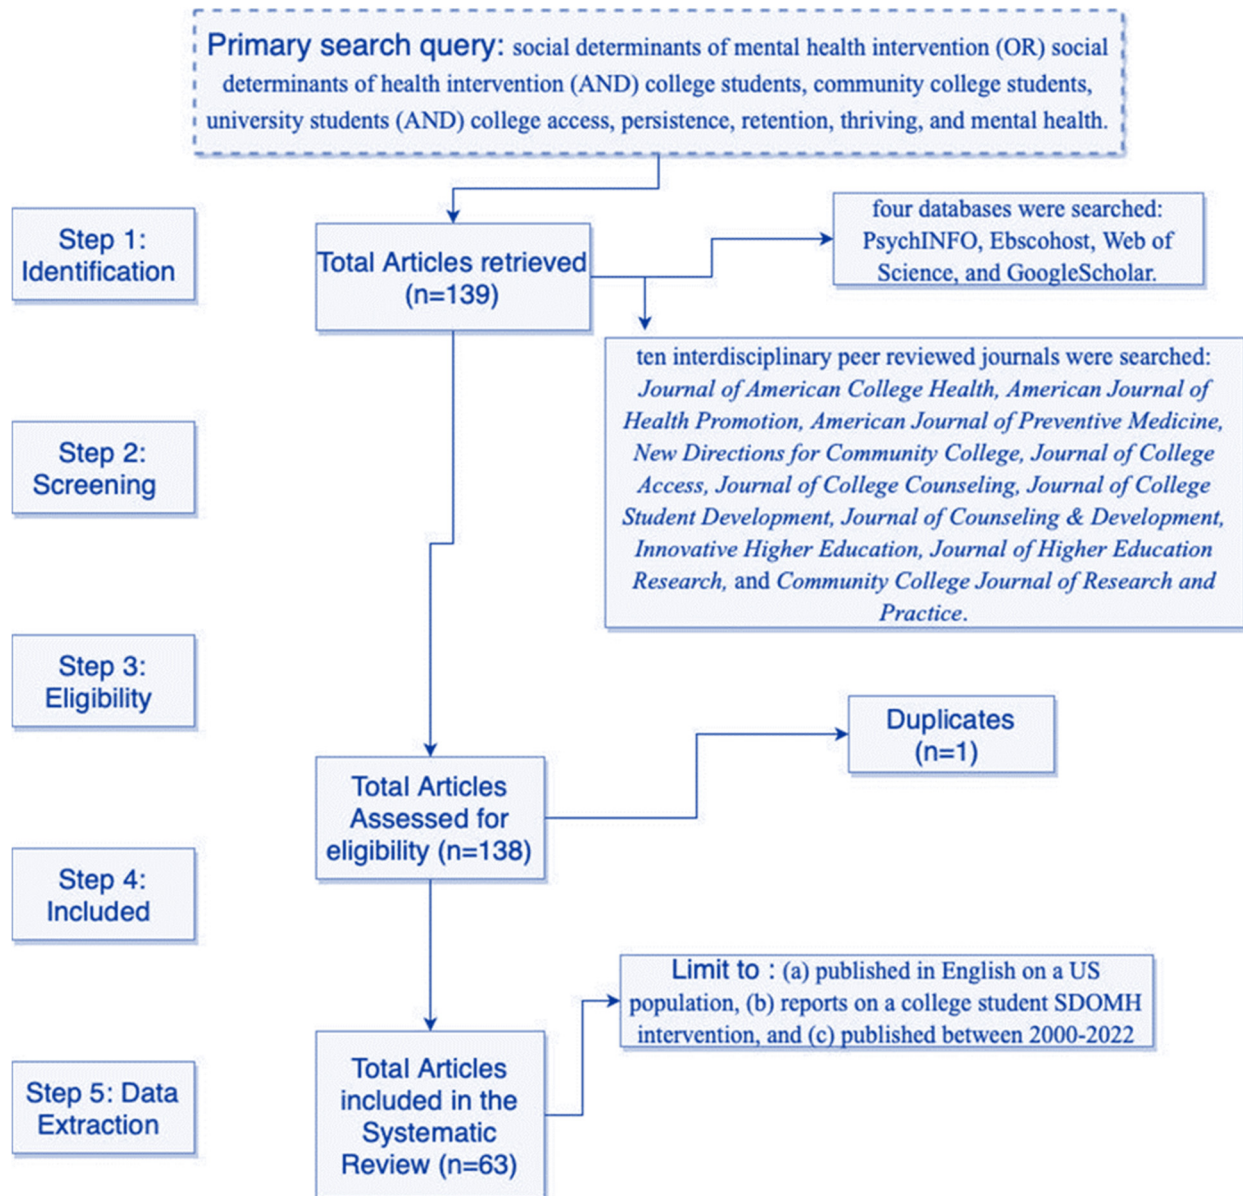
Primary search query: social determinants of mental health intervention (OR) social determinants of health intervention (AND) college students, community college students, university students (AND) college access, persistence, retention, thriving, and mental health.

Step 1: Identification

Total Articles retrieved (n=139)

four databases were searched: PsychINFO, Ebscohost, Web of Science, and GoogleScholar.

ten interdisciplinary peer reviewed journals were searched: Journal of American College Health, American Journal of Health Promotion, American Journal of Preventive Medicine, New Directions for Community College, Journal of College Access, Journal of College Counseling, Journal of College Student Development, Journal of Counseling & Development, Innovative Higher Education, Journal of Higher Education Research, and Community College Journal of Research and Practice.

Step 2: Screening

Step 3: Eligibility

Duplicates (n=1)

Total Articles Assessed for eligibility (n=138)

Step 4: Included

Limit to : (a) published in English on a US population, (b) reports on a college student SDOMH intervention, and (c) published between 2000-2022

Step 5: Data Extraction

Total Articles included in the Systematic Review (n=63)